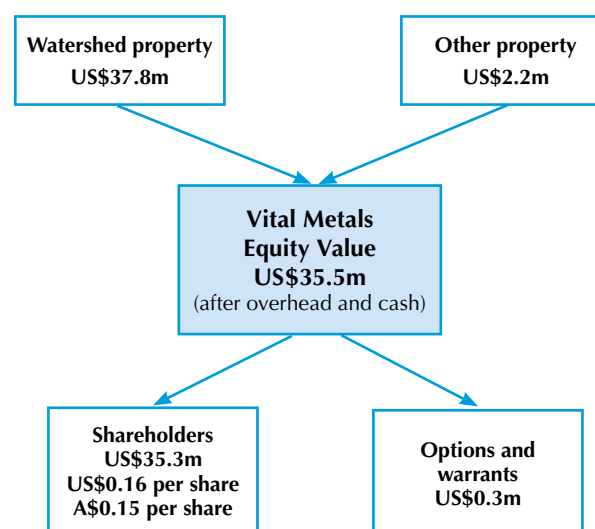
Watershed property
US\$37.8m

Other property
US\$2.2m

Vital Metals
Equity Value
US\$35.5m
(after overhead and cash)

Shareholders
US\$35.3m
US\$0.16 per share
A\$0.15 per share

Options and warrants
US\$0.3m